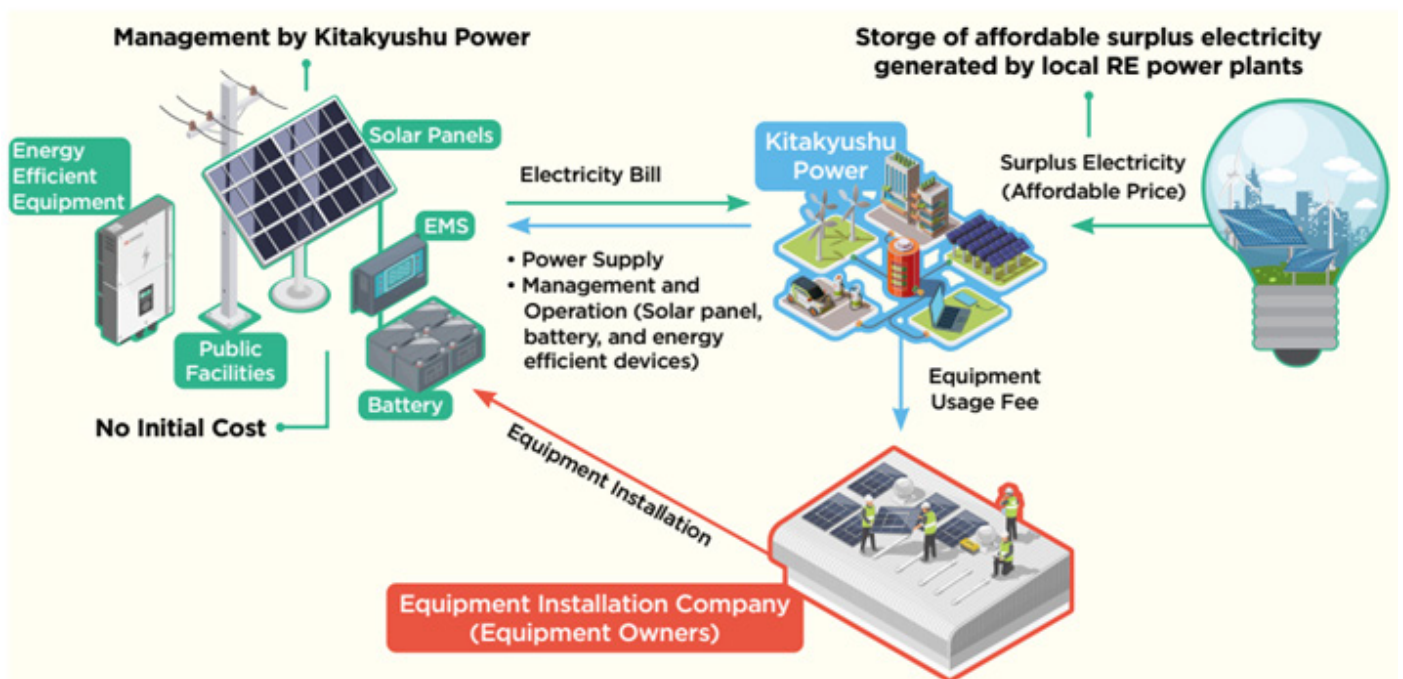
Management by Kitakyushu Power

Storge of affordable surplus electricity generated by local RE power plants

Energy Efficient Equipment

Solar Panels

EMS

Public Facilities

Battery

No Initial Cost

Electricity Bill

• Power Supply
• Management and Operation (Solar panel, battery, and energy efficient devices)

Kitakyushu Power

Surplus Electricity (Affordable Price)

Equipment Usage Fee

Equipment Installation

Equipment Installation Company (Equipment Owners)